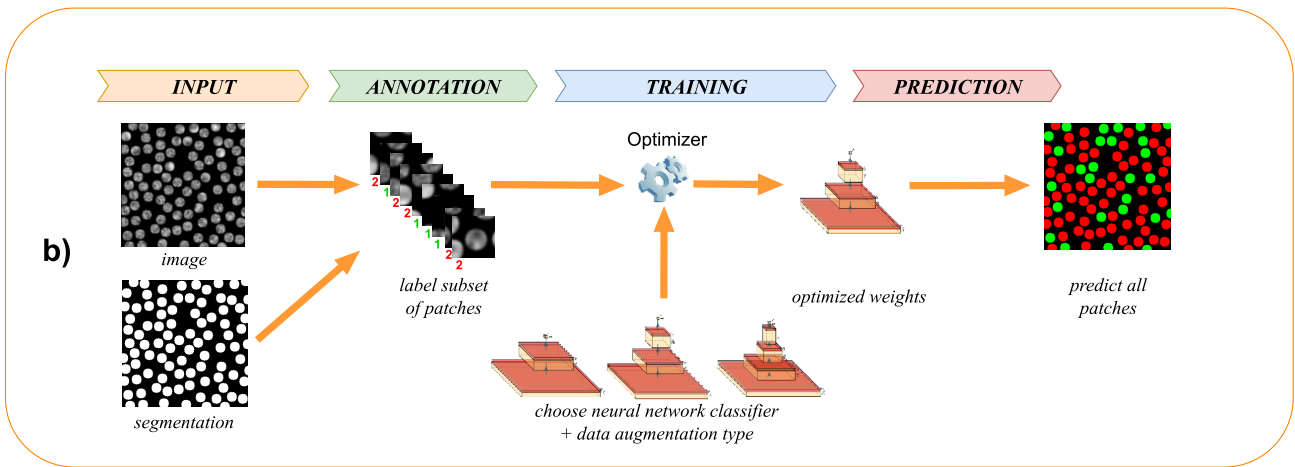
b)

INPUT

ANNOTATION

TRAINING

PREDICTION

image

segmentation

2 1 2 1 1 1 2 2

label subset of patches

Optimizer

choose neural network classifier + data augmentation type

optimized weights

predict all patches